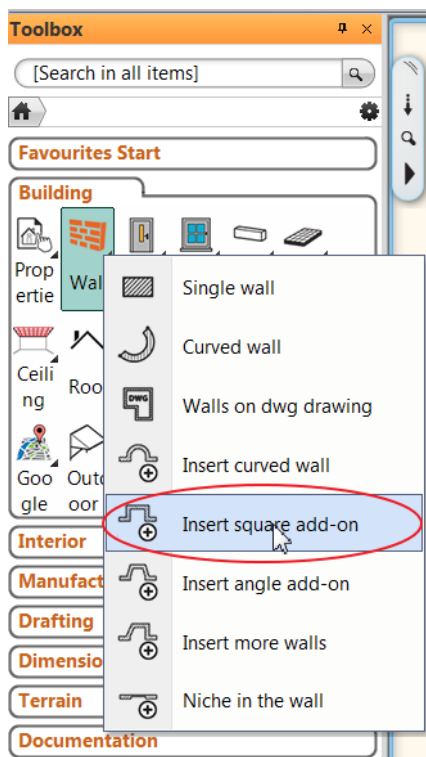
Toolbox

[Search in all items]

Favourites Start

Building

Propertie

Wal

Ceiling

Roo

Google

Outdoor

Interior

Manufact

Drafting

Dimensio

Terrain

Documentation

Single wall

Curved wall

DWG

Walls on dwg drawing

Insert curved wall

Insert square add-on

Insert angle add-on

Insert more walls

Niche in the wall